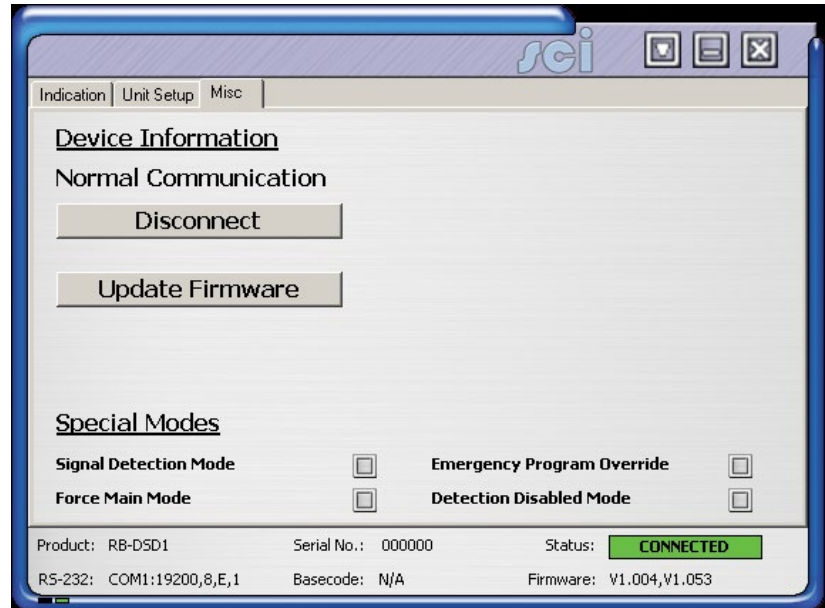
sci

Indication | Unit Setup | Misc

Device Information

Normal Communication

Disconnect

Update Firmware

Special Modes

Signal Detection Mode

Emergency Program Override

Force Main Mode

Detection Disabled Mode

Product: RB-DSD1 Serial No.: 000000 Status: CONNECTED

RS-232: COM1:19200,8,E,1 Basecode: N/A Firmware: V1.004,V1.053